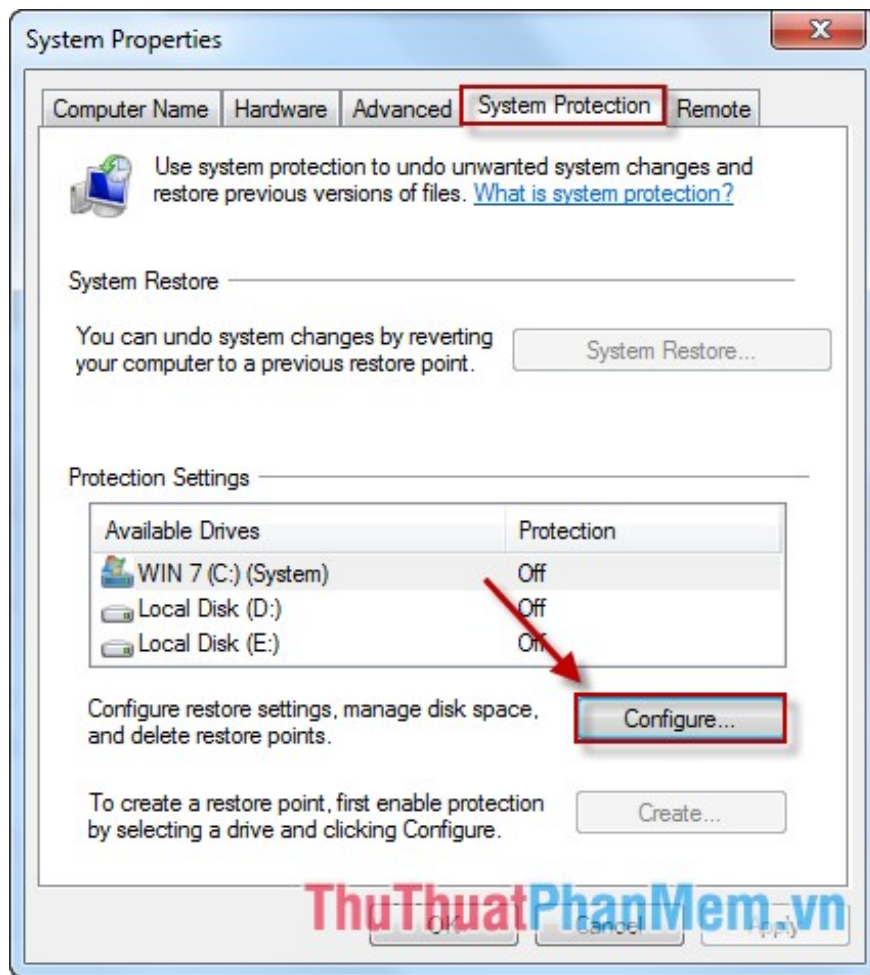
System Properties

Computer Name | Hardware | Advanced | System Protection | Remote

Use system protection to undo unwanted system changes and restore previous versions of files. What is system protection?

System Restore

You can undo system changes by reverting your computer to a previous restore point.

System Restore...

Protection Settings

| Available Drives | Protection |
|---|---|
| WIN 7 (C:) (System) | Off |
| Local Disk (D:) | Off |
| Local Disk (E:) | Off |

Configure restore settings, manage disk space, and delete restore points.

Configure...

To create a restore point, first enable protection by selecting a drive and clicking Configure.

Create...

ThuThuatPhanMem.vn

OK Cancel Apply